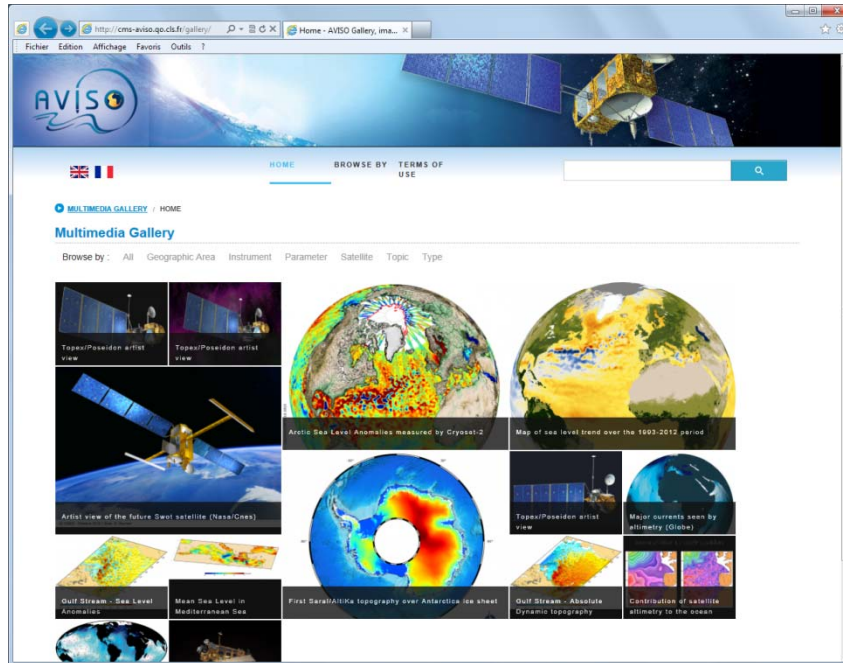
http://cms-aviso.qo.cls.fr/gallery/

Home - AVISO Gallery, ima...

Fichier Edition Affichage Favoris Outils ?

AVISO

HOME

BROWSE BY

TERMS OF USE

MULTIMEDIA GALLERY / HOME

Multimedia Gallery

Browse by : All Geographic Area Instrument Parameter Satellite Topic Type

Topex/Poseidon artist view

Topex/Poseidon artist view

Arctic Sea Level Anomalies measured by Cryosat-2

Map of sea level trend over the 1993-2012 period

Artist view of the future Swot satellite (Nasa/Cnes)

Topex/Poseidon artist view

Major currents seen by altimetry (Globe)

Gulf Stream - Sea Level Anomalies

Mean Sea Level in Mediterranean Sea

First Saral/AltiKa topography over Antarctica ice sheet

Gulf Stream - Absolute Dynamic topography

Contribution of satellite altimetry to the ocean